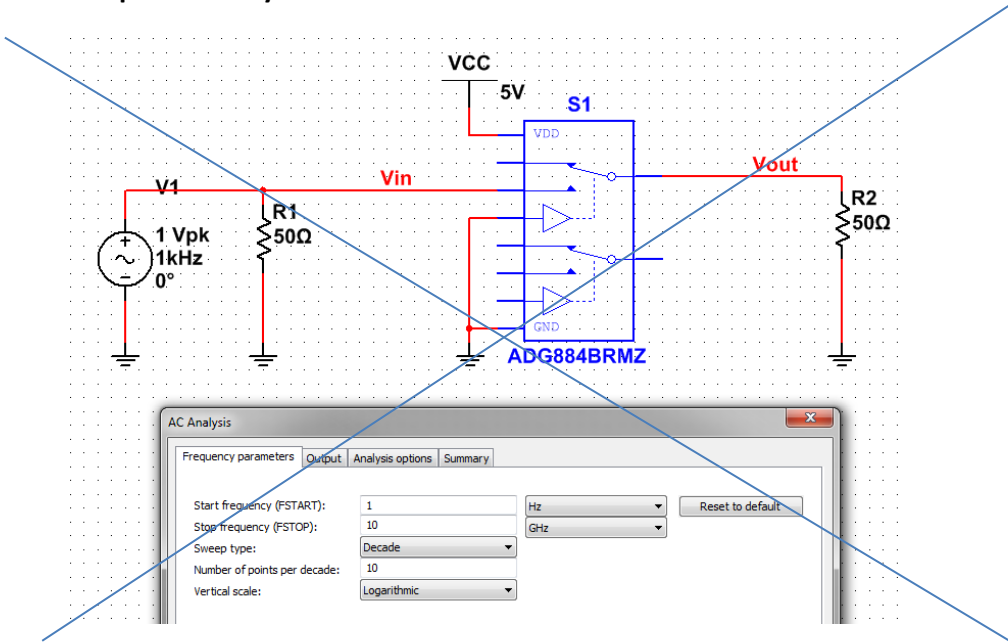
VCC
5V
S1
VDD
Vin
Vout
V1
R1
50Ω
R2
50Ω
1 Vpk
1kHz
0°
GND
ADG884BRMZ

AC Analysis
X
Frequency parameters | Output | Analysis options | Summary

Start frequency (FSTART): 1 Hz
Stop frequency (FSTOP): 10 GHz
Sweep type: Decade
Number of points per decade: 10
Vertical scale: Logarithmic

Reset to default